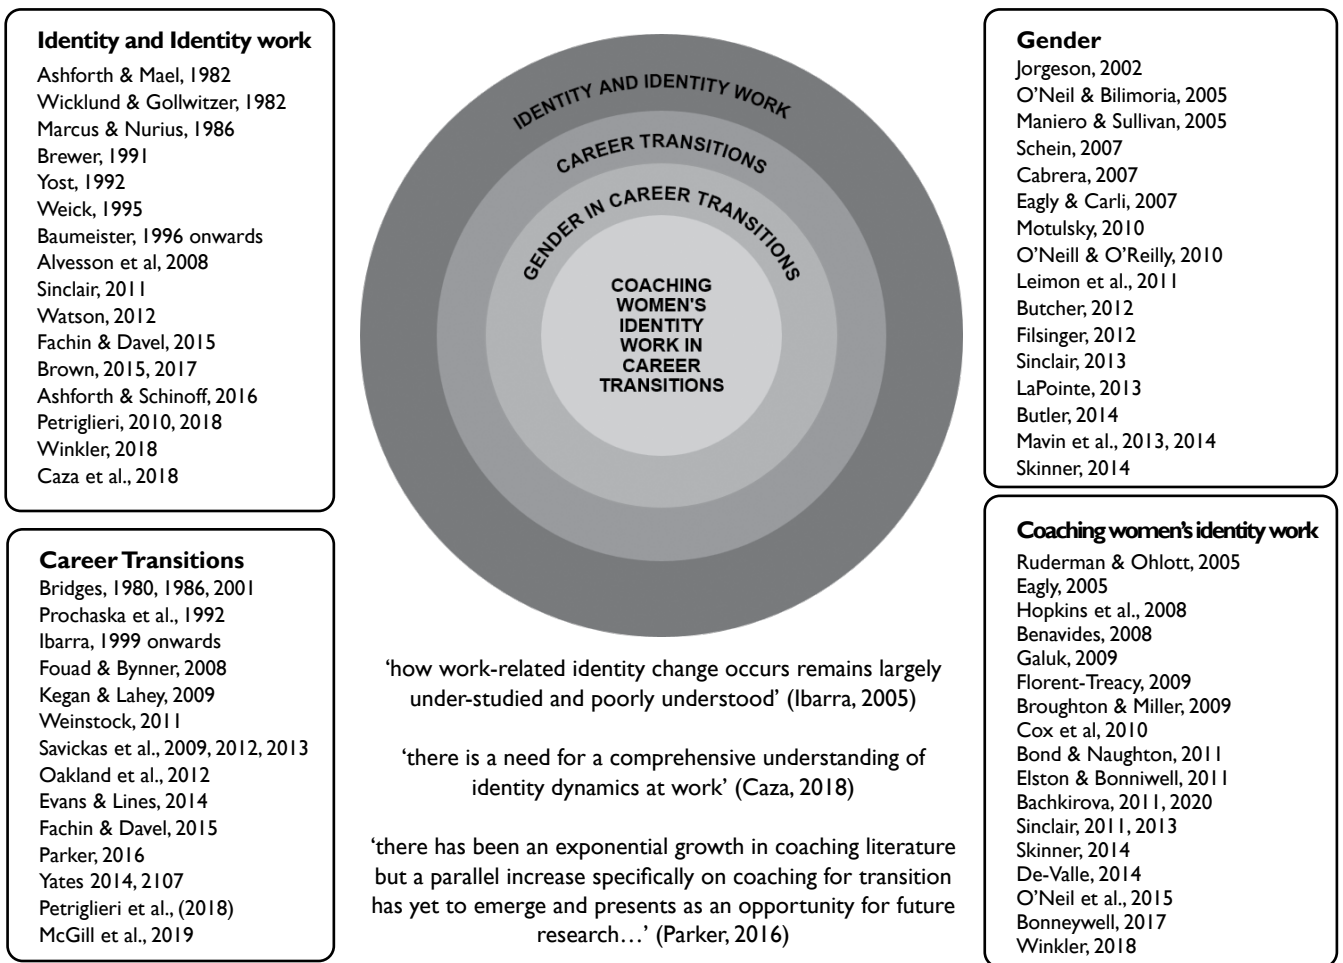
**Identity and Identity work**
Ashforth & Mael, 1982
Wicklund & Gollwitzer, 1982
Marcus & Nurius, 1986
Brewer, 1991
Yost, 1992
Weick, 1995
Baumeister, 1996 onwards
Alvesson et al, 2008
Sinclair, 2011
Watson, 2012
Fachin & Davel, 2015
Brown, 2015, 2017
Ashforth & Schinoff, 2016
Petriglieri, 2010, 2018
Winkler, 2018
Caza et al., 2018

**Career Transitions**
Bridges, 1980, 1986, 2001
Prochaska et al., 1992
Ibarra, 1999 onwards
Fouad & Bynner, 2008
Kegan & Lahey, 2009
Weinstock, 2011
Savickas et al., 2009, 2012, 2013
Oakland et al., 2012
Evans & Lines, 2014
Fachin & Davel, 2015
Parker, 2016
Yates 2014, 2107
Petriglieri et al., (2018)
McGill et al., 2019

IDENTITY AND IDENTITY WORK
CAREER TRANSITIONS
GENDER IN CAREER TRANSITIONS
COACHING WOMEN'S IDENTITY WORK IN CAREER TRANSITIONS

'how work-related identity change occurs remains largely under-studied and poorly understood' (Ibarra, 2005)

'there is a need for a comprehensive understanding of identity dynamics at work' (Caza, 2018)

'there has been an exponential growth in coaching literature but a parallel increase specifically on coaching for transition has yet to emerge and presents as an opportunity for future research…' (Parker, 2016)

**Gender**
Jorgeson, 2002
O'Neil & Bilimoria, 2005
Maniero & Sullivan, 2005
Schein, 2007
Cabrera, 2007
Eagly & Carli, 2007
Motulsky, 2010
O'Neill & O'Reilly, 2010
Leimon et al., 2011
Butcher, 2012
Filsinger, 2012
Sinclair, 2013
LaPointe, 2013
Butler, 2014
Mavin et al., 2013, 2014
Skinner, 2014

**Coaching women's identity work**
Ruderman & Ohlott, 2005
Eagly, 2005
Hopkins et al., 2008
Benavides, 2008
Galuk, 2009
Florent-Treacy, 2009
Broughton & Miller, 2009
Cox et al, 2010
Bond & Naughton, 2011
Elston & Bonniwell, 2011
Bachkirova, 2011, 2020
Sinclair, 2011, 2013
Skinner, 2014
De-Valle, 2014
O'Neil et al., 2015
Bonneywell, 2017
Winkler, 2018